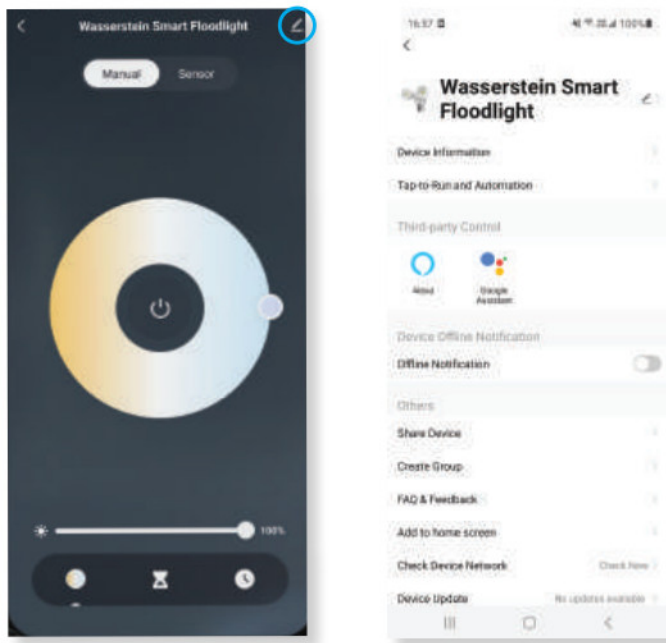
Wasserstein Smart Floodlight

Manual Sensor

100%

16:57

Wasserstein Smart Floodlight

Device Information

Tap-to-Run and Automation

Third-party Control

Alexa

Google Assistant

Device Offline Notification

Offline Notification

Others

Share Device

Create Group

FAQ & Feedback

Add to home screen

Check Device Network

Check Now

Device Update

No updates available